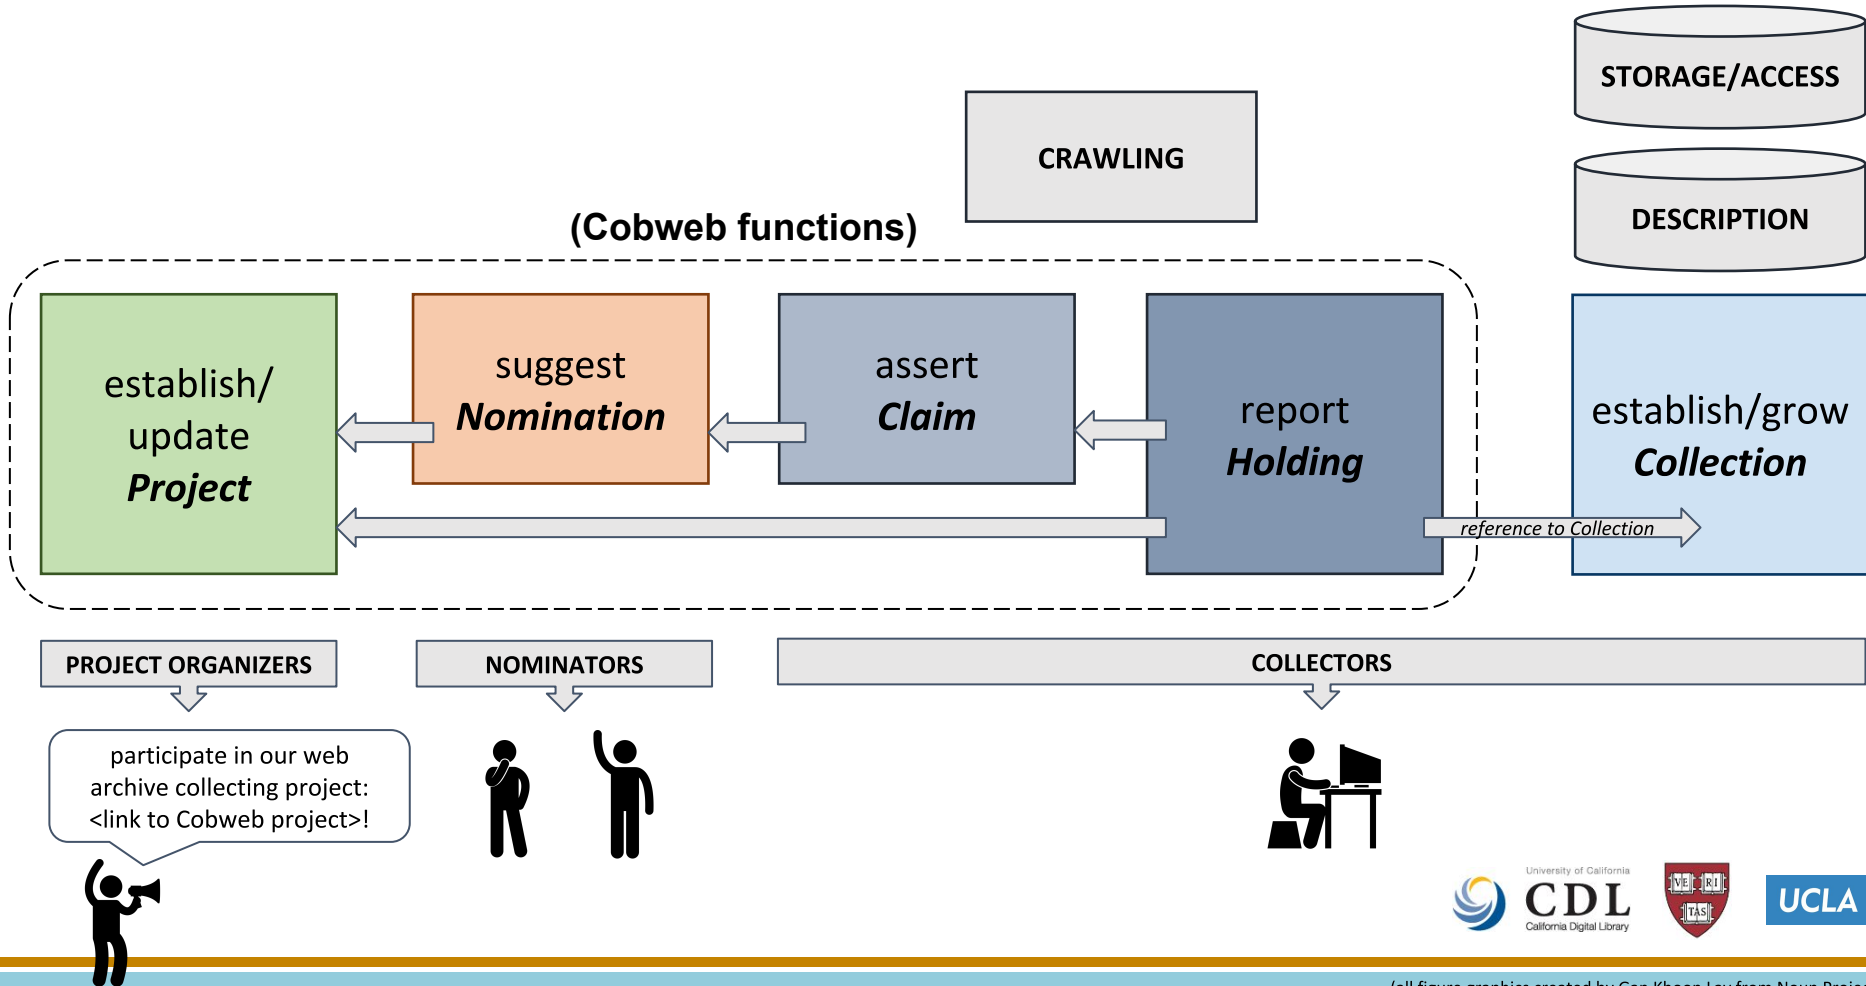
STORAGE/ACCESS

CRAWLING

DESCRIPTION

(Cobweb functions)

establish/ update Project

suggest Nomination

assert Claim

report Holding

establish/grow Collection

reference to Collection

PROJECT ORGANIZERS

NOMINATORS

COLLECTORS

participate in our web archive collecting project: <link to Cobweb project>!

University of California CDL California Digital Library

VE RI TAS

UCLA

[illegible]